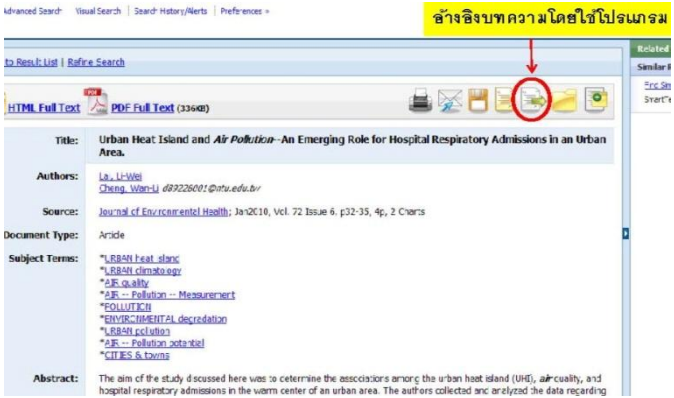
dvanced Search | Visual Search | Search History/Alerts | Preferences »

อ้างอิงบทความโดยใช้โปรแกรม

to Result List | Refine Search

Related

Similar R

Find Sim

Smart"

HTML Full Text

PDF Full Text (336KB)

Title: Urban Heat Island and Air Pollution--An Emerging Role for Hospital Respiratory Admissions in an Urban Area.

Authors: Lai, Li-Wei
Cheng, Wan-Li d89226001@ntu.edu.tw

Source: Journal of Environmental Health; Jan2010, Vol. 72 Issue 6, p32-35, 4p, 2 Charts

Document Type: Article

Subject Terms: *URBAN heat island
*URBAN climatology
*AIR quality
*AIR -- Pollution -- Measurement
*POLLUTION
*ENVIRONMENTAL degradation
*URBAN pollution
*AIR -- Pollution potential
*CITIES & towns

Abstract: The aim of the study discussed here was to determine the associations among the urban heat island (UHI), air quality, and hospital respiratory admissions in the warm center of an urban area. The authors collected and analyzed the data regarding